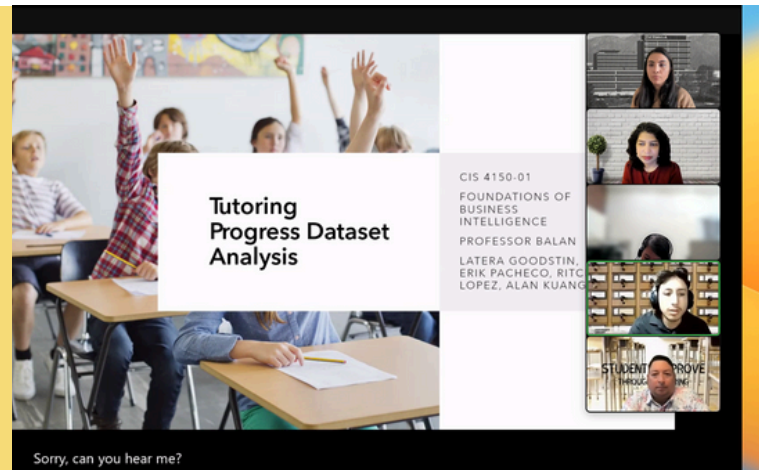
Tutoring Progress Dataset Analysis

CIS 4150-01

FOUNDATIONS OF BUSINESS INTELLIGENCE

PROFESSOR BALAN

LATERA GOODSTIN, ERIK PACHECO, RITC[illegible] LOPEZ, ALAN KUANG

STUDENT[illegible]PROVE
THROUGH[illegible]

Sorry, can you hear me?